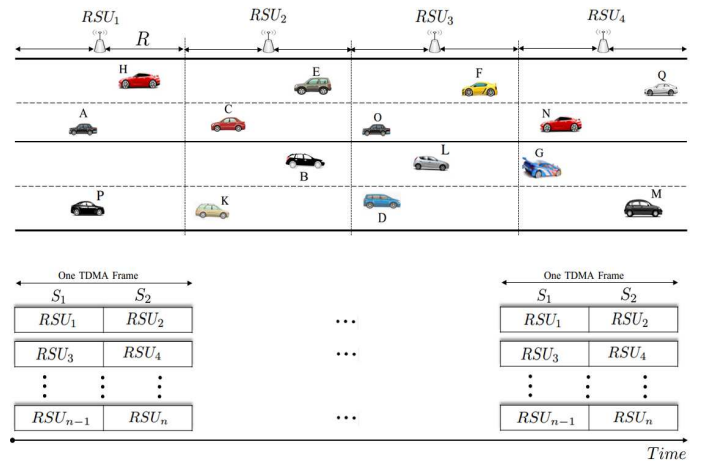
$RSU_1$ $RSU_2$ $RSU_3$ $RSU_4$

$R$

H E F Q

A C O N

B L G

P K D M

One TDMA Frame

| $S_1$ | $S_2$ |
|---|---|
| $RSU_1$ | $RSU_2$ |
| $RSU_3$ | $RSU_4$ |
| ⋮ | ⋮ |
| $RSU_{n-1}$ | $RSU_n$ |

⋯

⋯

⋯

One TDMA Frame

| $S_1$ | $S_2$ |
|---|---|
| $RSU_1$ | $RSU_2$ |
| $RSU_3$ | $RSU_4$ |
| ⋮ | ⋮ |
| $RSU_{n-1}$ | $RSU_n$ |

$Time$